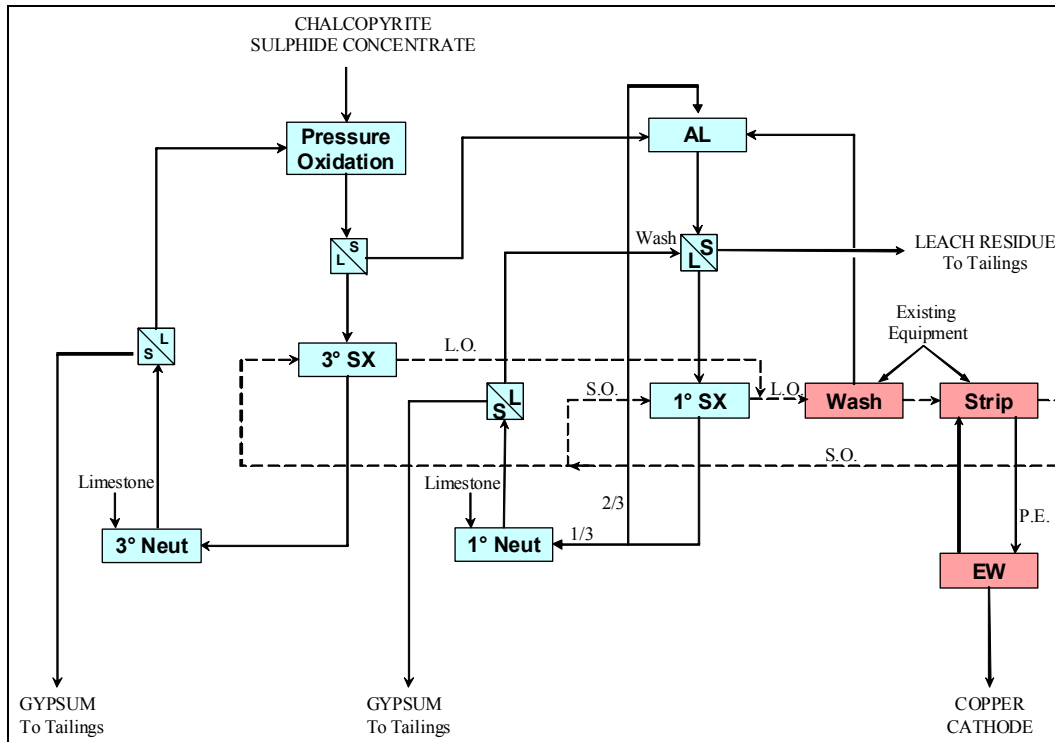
CHALCOPYRITE
SULPHIDE CONCENTRATE

Pressure Oxidation

AL

S
L

Wash

S
L

LEACH RESIDUE
To Tailings

Existing Equipment

L
S

3° SX

L.O.

S.O.

1° SX

L.O.

Wash

Strip

S
L

S.O.

Limestone

Limestone

2/3

3° Neut

1° Neut

1/3

P.E.

EW

GYPSUM
To Tailings

GYPSUM
To Tailings

COPPER
CATHODE